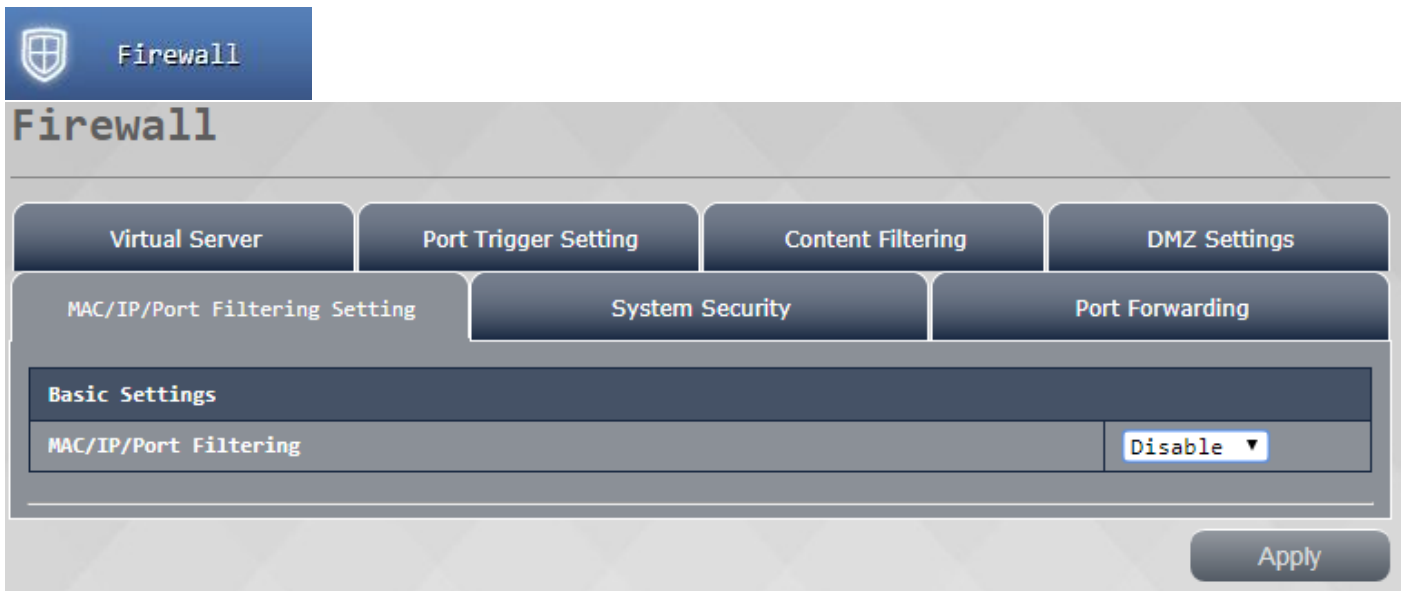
Firewall

Firewall

Virtual Server
Port Trigger Setting
Content Filtering
DMZ Settings
MAC/IP/Port Filtering Setting
System Security
Port Forwarding

| Basic Settings | |
|---|---|
| MAC/IP/Port Filtering | Disable ▼ |

Apply